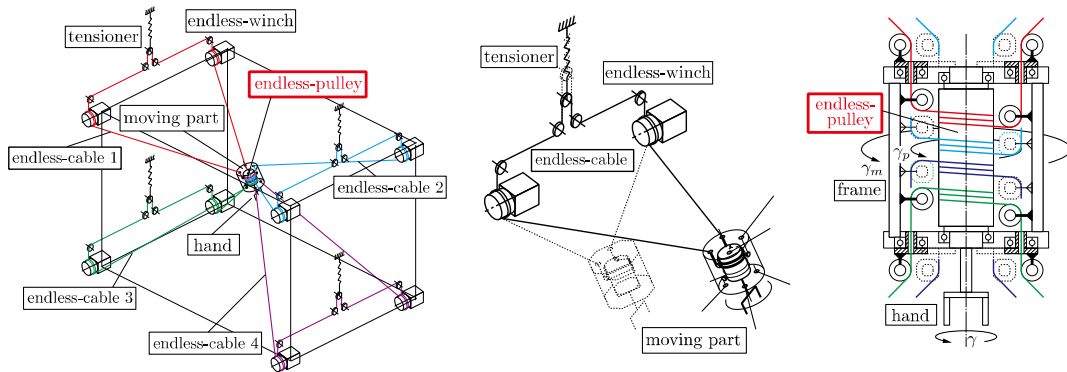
tensioner

endless-winch

endless-pulley

moving part

endless-cable 1

endless-cable 2

hand

endless-cable 3

endless-cable 4

tensioner

endless-winch

endless-cable

moving part

endless-pulley

$\gamma_p$

$\gamma_m$

frame

hand

$\gamma$